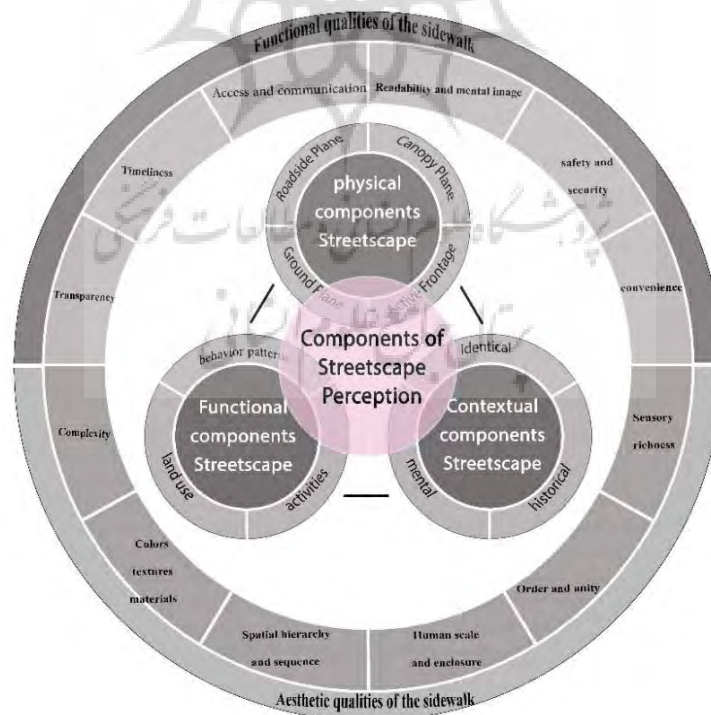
Functional qualities of the sidewalk

Access and communication

Readability and mental image

Timeliness

safety and security

Transparency

convenience

Roadside Plane

Canopy Plane

physical components Streetscape

Ground Plane

Active Frontage

Components of Streetscape Perception

behavior patterns

Functional components Streetscape

land use

activities

identical

Contextual components Streetscape

mental

historical

Complexity

Sensory richness

Colors textures materials

Order and unity

Spatial hierarchy and sequence

Human scale and enclosure

Aesthetic qualities of the sidewalk